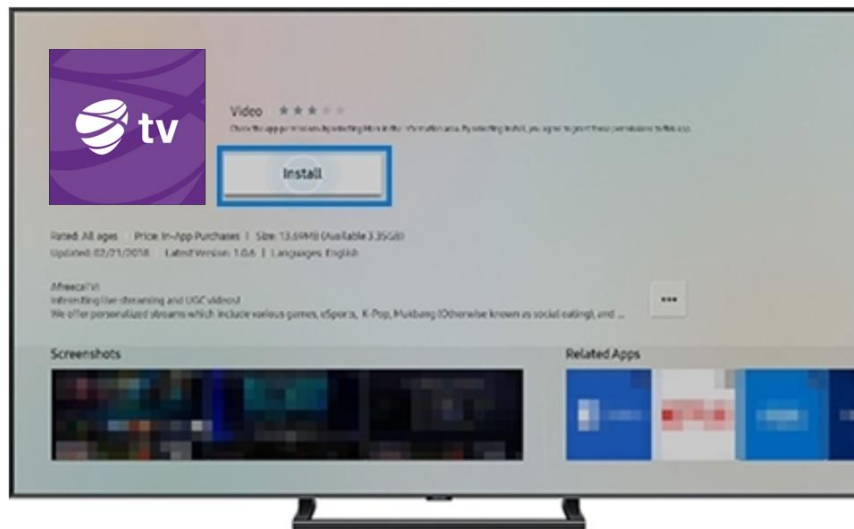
tv

Video

Check the app permissions by selecting More in the information area. By selecting Install, you agree to grant these permissions to this app.

Install

Rated: All ages | Price: In-App Purchases | Size: 13.69MB (Available 3.35GB)
Updated: 02/21/2018 | Latest Version: 1.0.6 | Languages: English

AfreecaTV!
Interesting live streaming and UGC videos!
We offer personalized streams which include various games, eSports, K-Pop, Mukbang (Otherwise known as social eating), and ...

...

Screenshots

Related Apps